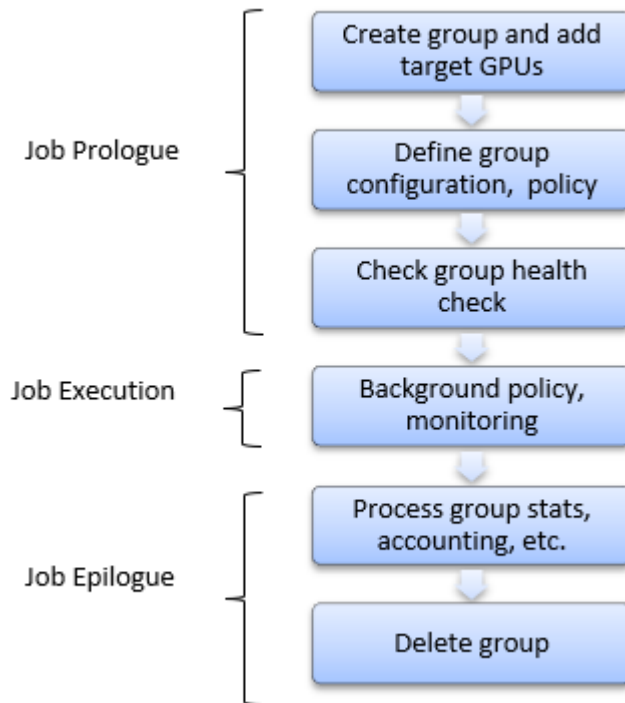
Job Prologue

Create group and add target GPUs

Define group configuration,  policy

Check group health check

Job Execution

Background policy, monitoring

Job Epilogue

Process group stats, accounting, etc.

Delete group